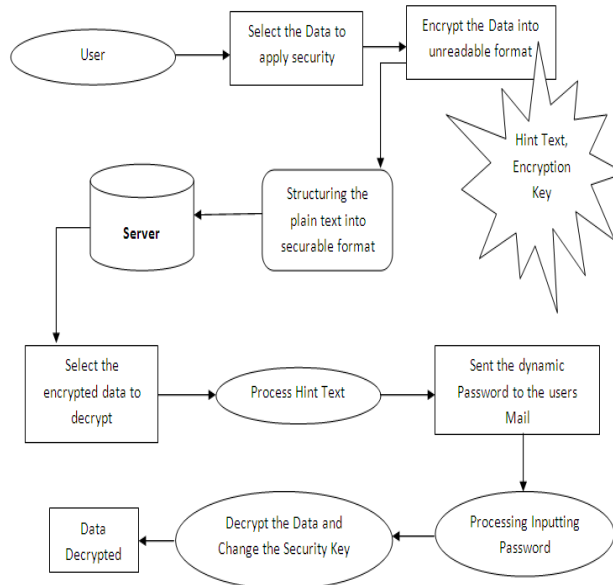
User

Select the Data to apply security

Encrypt the Data into unreadable format

Hint Text, Encryption Key

Server

Structuring the plain text into securable format

Select the encrypted data to decrypt

Process Hint Text

Sent the dynamic Password to the users Mail

Processing Inputting Password

Decrypt the Data and Change the Security Key

Data Decrypted